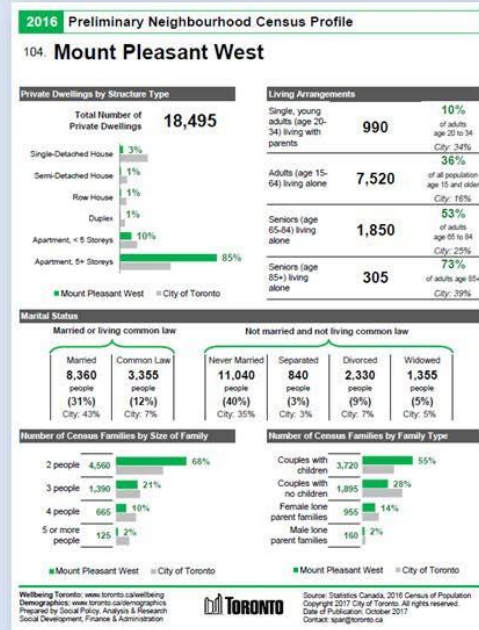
2016 Preliminary Neighbourhood Census Profile

104. Mount Pleasant West

Private Dwellings by Structure Type

Total Number of Private Dwellings 18,495

Single-Detached House 3%
Semi-Detached House 1%
Row House 1%
Duplex 1%
Apartment, < 5 Storeys 10%
Apartment, 5+ Storeys 85%

Mount Pleasant West City of Toronto

Living Arrangements

| | | |
|---|---|---|
| Single, young adults (age 20-34) living with parents | 990 | 10% of adults age 20 to 34 City: 34% |
| Adults (age 15-64) living alone | 7,520 | 36% of all population age 15 and older City: 16% |
| Seniors (age 65-84) living alone | 1,850 | 53% of adults age 65 to 84 City: 25% |
| Seniors (age 85+) living alone | 305 | 73% of adults age 85+ City: 39% |

Marital Status

Married or living common law

Not married and not living common law

| Married | Common Law | Never Married | Separated | Divorced | Widowed |
|---|---|---|---|---|---|
| 8,360 people | 3,355 people | 11,040 people | 840 people | 2,330 people | 1,355 people |
| (31%) | (12%) | (40%) | (3%) | (9%) | (5%) |
| City: 43% | City: 7% | City: 35% | City: 3% | City: 7% | City: 5% |

Number of Census Families by Size of Family

2 people 4,560 68%
3 people 1,390 21%
4 people 665 10%
5 or more people 125 2%

Mount Pleasant West City of Toronto

Number of Census Families by Family Type

Couples with children 3,720 55%
Couples with no children 1,895 28%
Female lone parent families 955 14%
Male lone parent families 160 2%

Mount Pleasant West City of Toronto

Wellbeing Toronto: www.toronto.ca/wellbeing
Demographics: www.toronto.ca/demographics
Prepared by Social Policy, Analysis & Research
Social Development, Finance & Administration

TORONTO

Source: Statistics Canada, 2016 Census of Population
Copyright 2017 City of Toronto. All rights reserved.
Date of Publication: October 2017
Contact: spar@toronto.ca